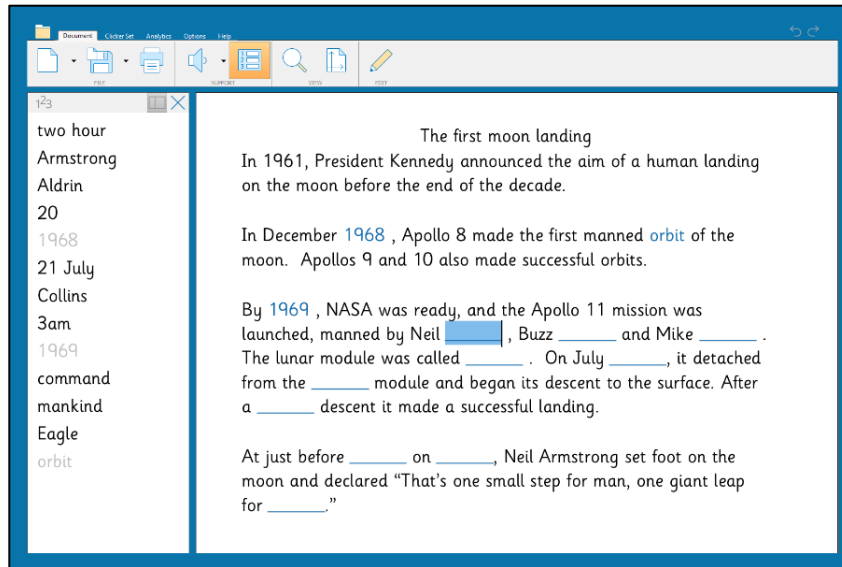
Document Clicker Set Analytics Options Help

FILE SUPPORT VIEW EDIT

123

two hour
Armstrong
Aldrin
20
1968
21 July
Collins
3am
1969
command
mankind
Eagle
orbit

The first moon landing
In 1961, President Kennedy announced the aim of a human landing on the moon before the end of the decade.

In December 1968 , Apollo 8 made the first manned orbit of the moon. Apollos 9 and 10 also made successful orbits.

By 1969 , NASA was ready, and the Apollo 11 mission was launched, manned by Neil ______ , Buzz ______ and Mike ______ . The lunar module was called ______ . On July ______, it detached from the ______ module and began its descent to the surface. After a ______ descent it made a successful landing.

At just before ______ on ______, Neil Armstrong set foot on the moon and declared "That's one small step for man, one giant leap for ______."